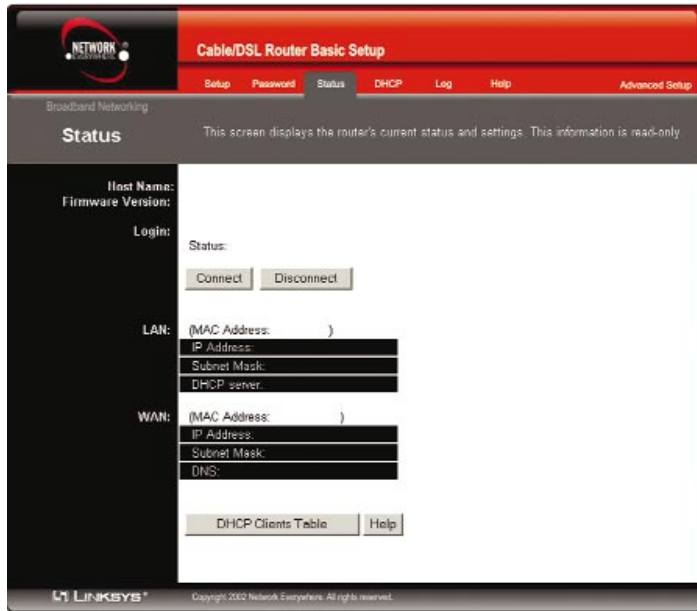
NETWORK EVERYWHERE

Cable/DSL Router Basic Setup

Setup Password Status DHCP Log Help Advanced Setup

Broadband Networking

Status

This screen displays the router's current status and settings. This information is read-only.

Host Name:
Firmware Version:

Login:

Status:

Connect Disconnect

LAN: (MAC Address: )
IP Address:
Subnet Mask:
DHCP server:

WAN: (MAC Address: )
IP Address:
Subnet Mask:
DNS:

DHCP Clients Table Help

LINKSYS®

Copyright 2002 Network Everywhere. All rights reserved.